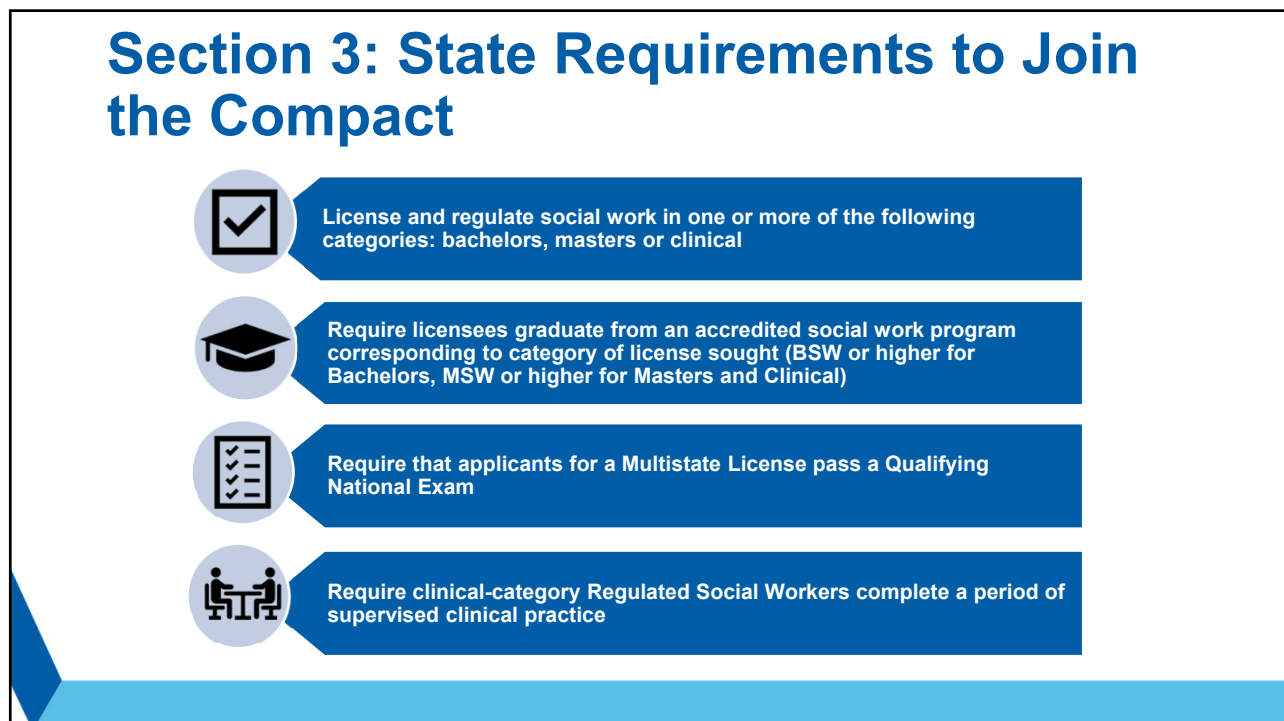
Section 3: State Requirements to Join the Compact

License and regulate social work in one or more of the following categories: bachelors, masters or clinical

Require licensees graduate from an accredited social work program corresponding to category of license sought (BSW or higher for Bachelors, MSW or higher for Masters and Clinical)

Require that applicants for a Multistate License pass a Qualifying National Exam

Require clinical-category Regulated Social Workers complete a period of supervised clinical practice